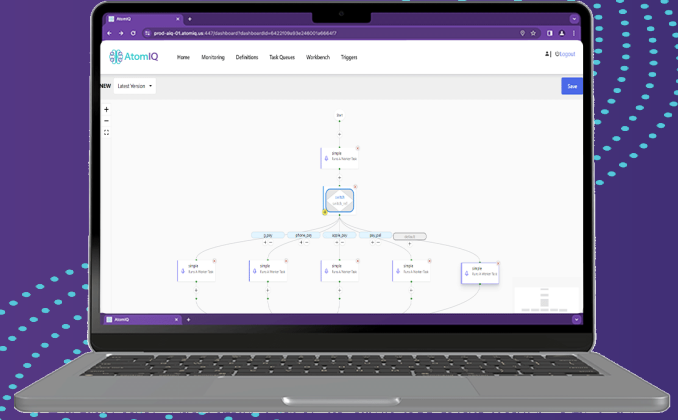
AtomIQ

prod-aiq-01.atomiq.us:447/dashboard?dashboardId=6422f08a93e34600fa6664f7

AtomIQ

Home Monitoring Definitions Task Queues Workbench Triggers

Logout

NEW

Latest Version

Save

+

−

start

simple

switch

simple

simple

simple

simple

simple

default

AtomIQ

+